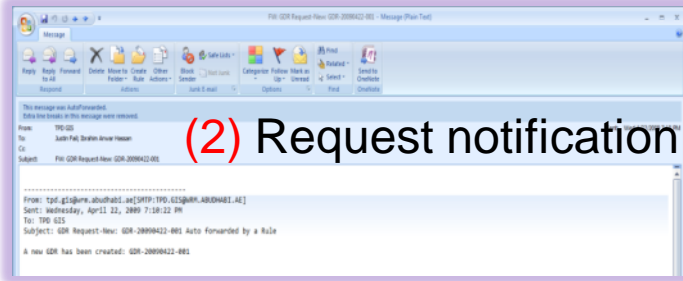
FW: GDR Request-New: GDR-20090422-001 - Message (Plain Text)

Message

Reply Reply to All Forward
Respond
Delete Move to Folder Create Rule Other Actions
Actions
Block Sender Safe Lists Not Junk
Junk E-mail
Categorize Follow Up Mark as Unread
Options
Find Related Select
Find
Send to OneNote
OneNote

This message was AutoForwarded.
Extra line breaks in this message were removed.

From: TPD GIS
To: Justin Pali; Ibrahim Anwar Hassan
Cc:
Subject: FW: GDR Request-New: GDR-20090422-001

(2) Request notification

From: tpd.gis@wrm.abudhabi.ae[SMTP:TPD.GIS@WRM.ABUDHABI.AE]
Sent: Wednesday, April 22, 2009 7:10:22 PM
To: TPD GIS
Subject: GDR Request-New: GDR-20090422-001 Auto forwarded by a Rule

A new GDR has been created: GDR-20090422-001